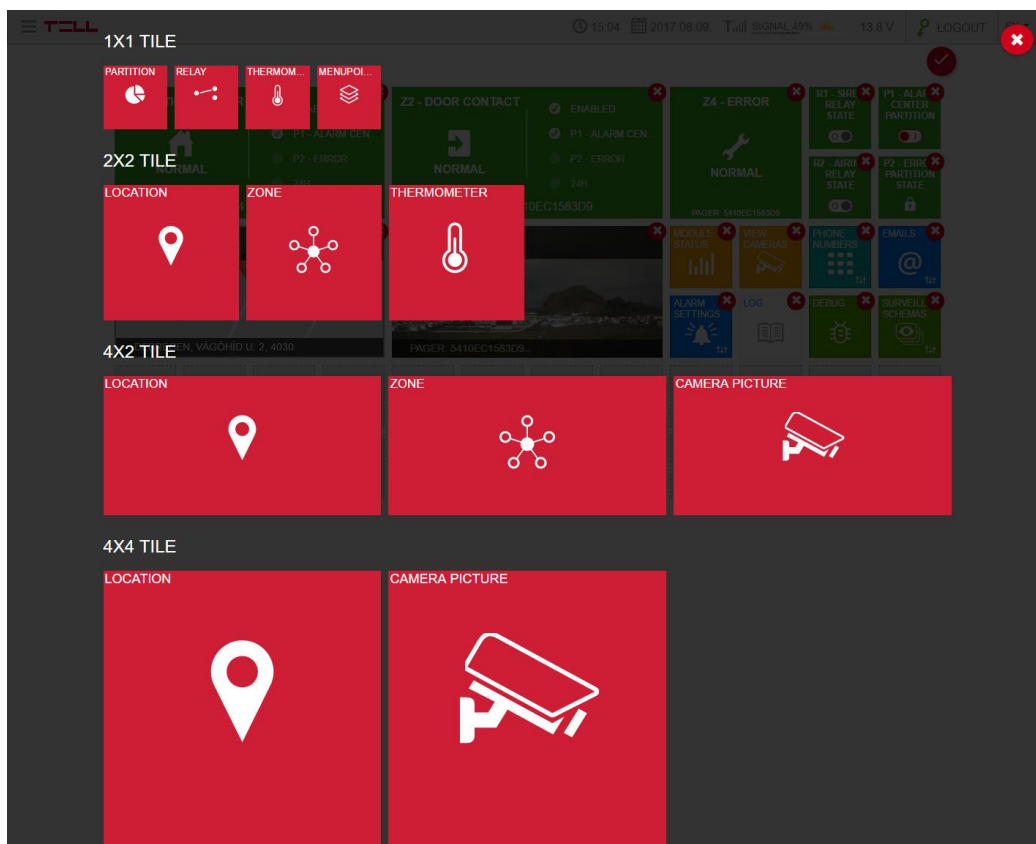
TELL 15:04 2017.08.09. SIGNAL 49% 13.8 V LOGOUT

1X1 TILE

PARTITION
RELAY
THERMOM...
MENUPOI...

Z2 - DOOR CONTACT
NORMAL
ENABLED
P1 - ALARM CEN...
P2 - ERROR
24H
Z4 - ERROR
NORMAL
PAGER: 5410EC1583D9
R1 - SIRE RELAY STATE
P1 - ALAR CENTER PARTITION
R2 - AIR RELAY STATE
P2 - ERRO PARTITION STATE
NORMAL
P1 - ALARM CEN...
P2 - ERROR

2X2 TILE

LOCATION
ZONE
THERMOMETER

MODULE STATUS
VIEW CAMERAS
PHONE NUMBERS
EMAILS
ALARM SETTINGS
LOG
DEBUG
SURVEILL SCHEMAS
...EN, VÁGÓHÍD U. 2, 4030
PAGER: 5410EC1583D9...

4X2 TILE

LOCATION
ZONE
CAMERA PICTURE

4X4 TILE

LOCATION
CAMERA PICTURE